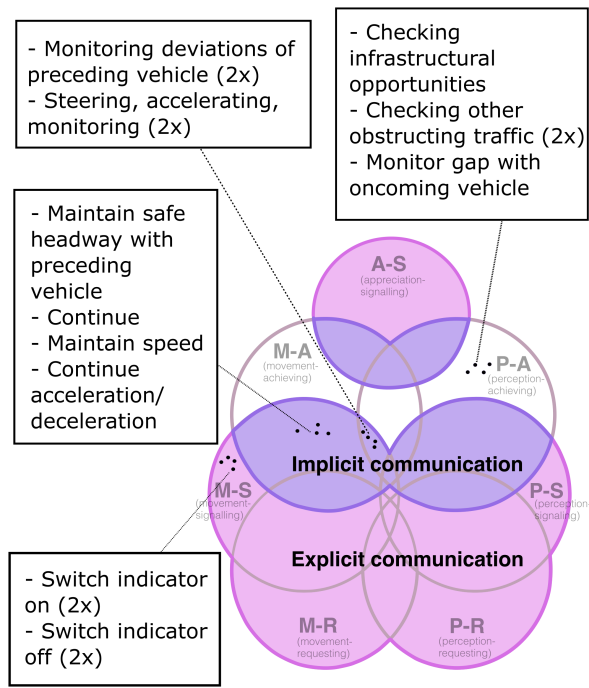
- Monitoring deviations of preceding vehicle (2x)
- Steering, accelerating, monitoring (2x)

- Checking infrastructural opportunities
- Checking other obstructing traffic (2x)
- Monitor gap with oncoming vehicle

- Maintain safe headway with preceding vehicle
- Continue
- Maintain speed
- Continue acceleration/ deceleration

A-S
(appreciation-signalling)

M-A
(movement-achieving)

P-A
(perception-achieving)

Implicit communication

M-S
(movement-signalling)

P-S
(perception-signalling)

Explicit communication

M-R
(movement-requesting)

P-R
(perception-requesting)

- Switch indicator on (2x)
- Switch indicator off (2x)